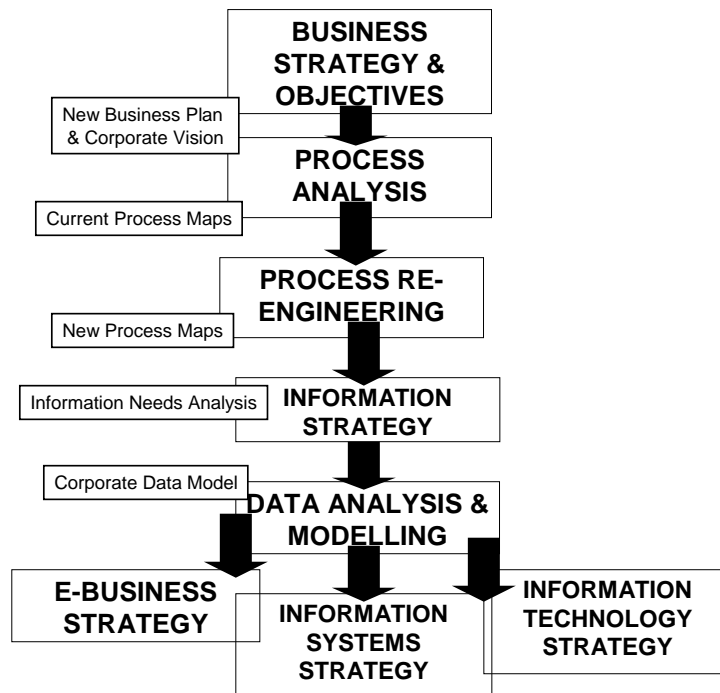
BUSINESS STRATEGY & OBJECTIVES

New Business Plan & Corporate Vision

PROCESS ANALYSIS

Current Process Maps

PROCESS RE-ENGINEERING

New Process Maps

Information Needs Analysis

INFORMATION STRATEGY

Corporate Data Model

DATA ANALYSIS & MODELLING

E-BUSINESS STRATEGY

INFORMATION SYSTEMS STRATEGY

INFORMATION TECHNOLOGY STRATEGY